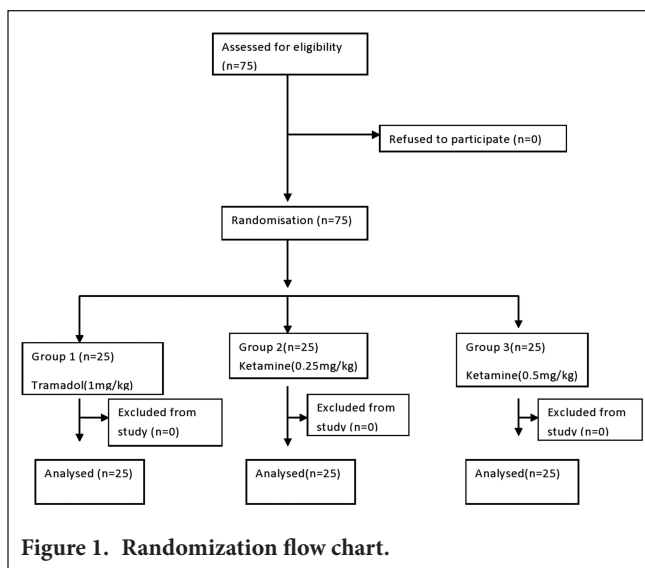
Assessed for eligibility (n=75)

Refused to participate (n=0)

Randomisation (n=75)

Group 1 (n=25)
Tramadol(1mg/kg)

Group 2(n=25)
Ketamine(0.25mg/kg)

Group 3(n=25)
Ketamine(0.5mg/kg)

Excluded from study (n=0)

Excluded from study (n=0)

Excluded from study (n=0)

Analysed (n=25)

Analysed(n=25)

Analysed(n=25)

Figure 1. Randomization flow chart.